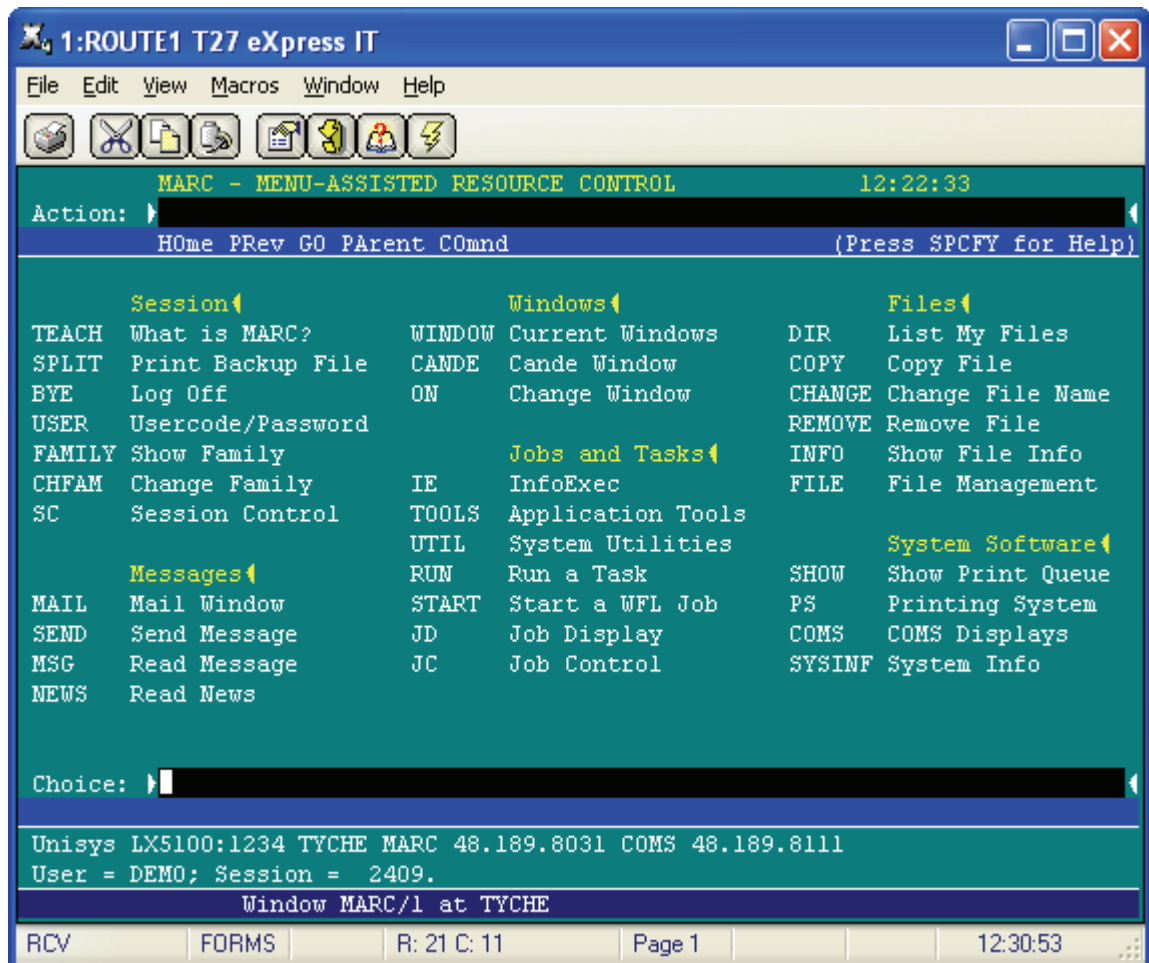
1:ROUTE1 T27 eXpress IT

File Edit View Macros Window Help

MARC - MENU-ASSISTED RESOURCE CONTROL 12:22:33

Action:

HOme PRev GO PArent COmnd (Press SPCFY for Help)

Session

TEACH What is MARC?
SPLIT Print Backup File
BYE Log Off
USER Usercode/Password
FAMILY Show Family
CHFAM Change Family
SC Session Control

Messages

MAIL Mail Window
SEND Send Message
MSG Read Message
NEWS Read News

Windows

WINDOW Current Windows
CANDE Cande Window
ON Change Window

Jobs and Tasks

IE InfoExec
TOOLS Application Tools
UTIL System Utilities
RUN Run a Task
START Start a WFL Job
JD Job Display
JC Job Control

Files

DIR List My Files
COPY Copy File
CHANGE Change File Name
REMOVE Remove File
INFO Show File Info
FILE File Management

System Software

SHOW Show Print Queue
PS Printing System
COMS COMS Displays
SYSINF System Info

Choice:

Unisys LX5100:1234 TYCHE MARC 48.189.8031 COMS 48.189.8111
User = DEMO; Session = 2409.

Window MARC/1 at TYCHE

| RCV | FORMS | R: 21 C: 11 | Page 1 | 12:30:53 |